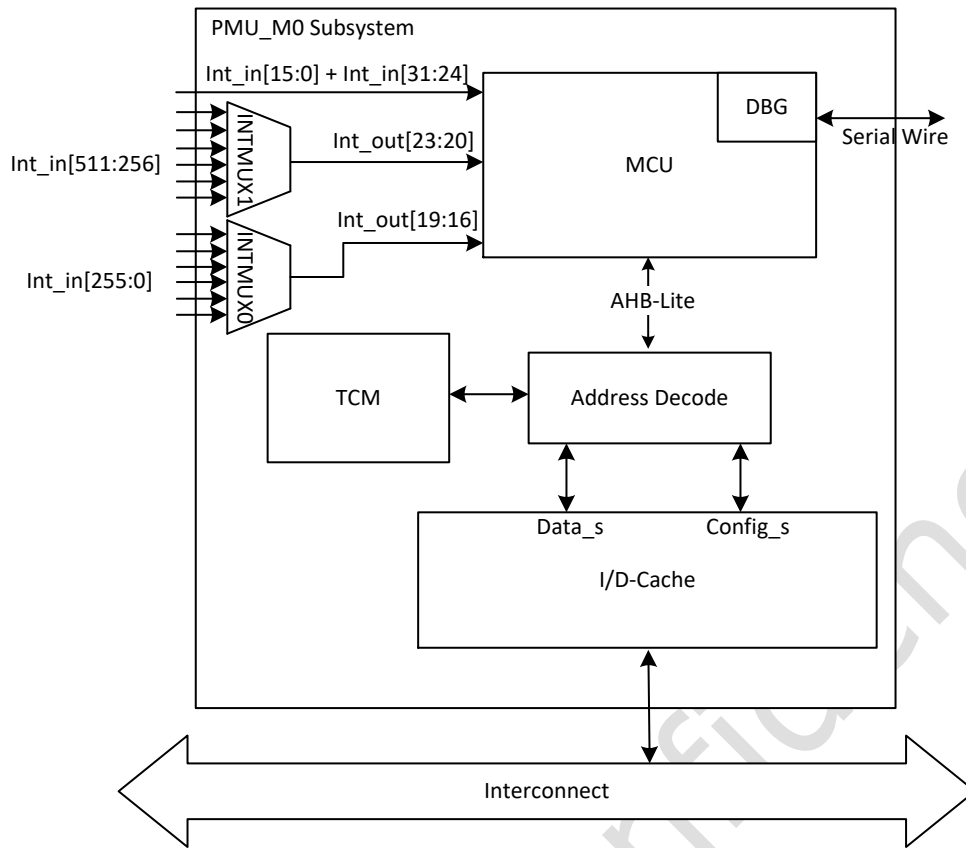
PMU_M0 Subsystem

Int_in[15:0] + Int_in[31:24]

DBG

Serial Wire

Int_in[511:256]

INTMUX1

Int_out[23:20]

MCU

Int_out[19:16]

INTMUX0

Int_in[255:0]

AHB-Lite

TCM

Address Decode

Data_s

Config_s

I/D-Cache

Interconnect